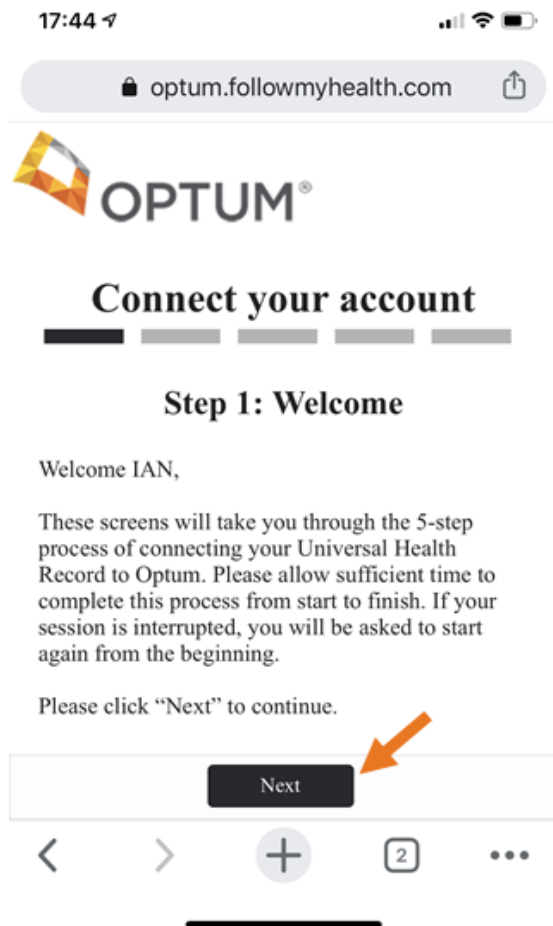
17:44

optum.followmyhealth.com

OPTUM®

Connect your account

Step 1: Welcome

Welcome IAN,

These screens will take you through the 5-step process of connecting your Universal Health Record to Optum. Please allow sufficient time to complete this process from start to finish. If your session is interrupted, you will be asked to start again from the beginning.

Please click "Next" to continue.

Next

2